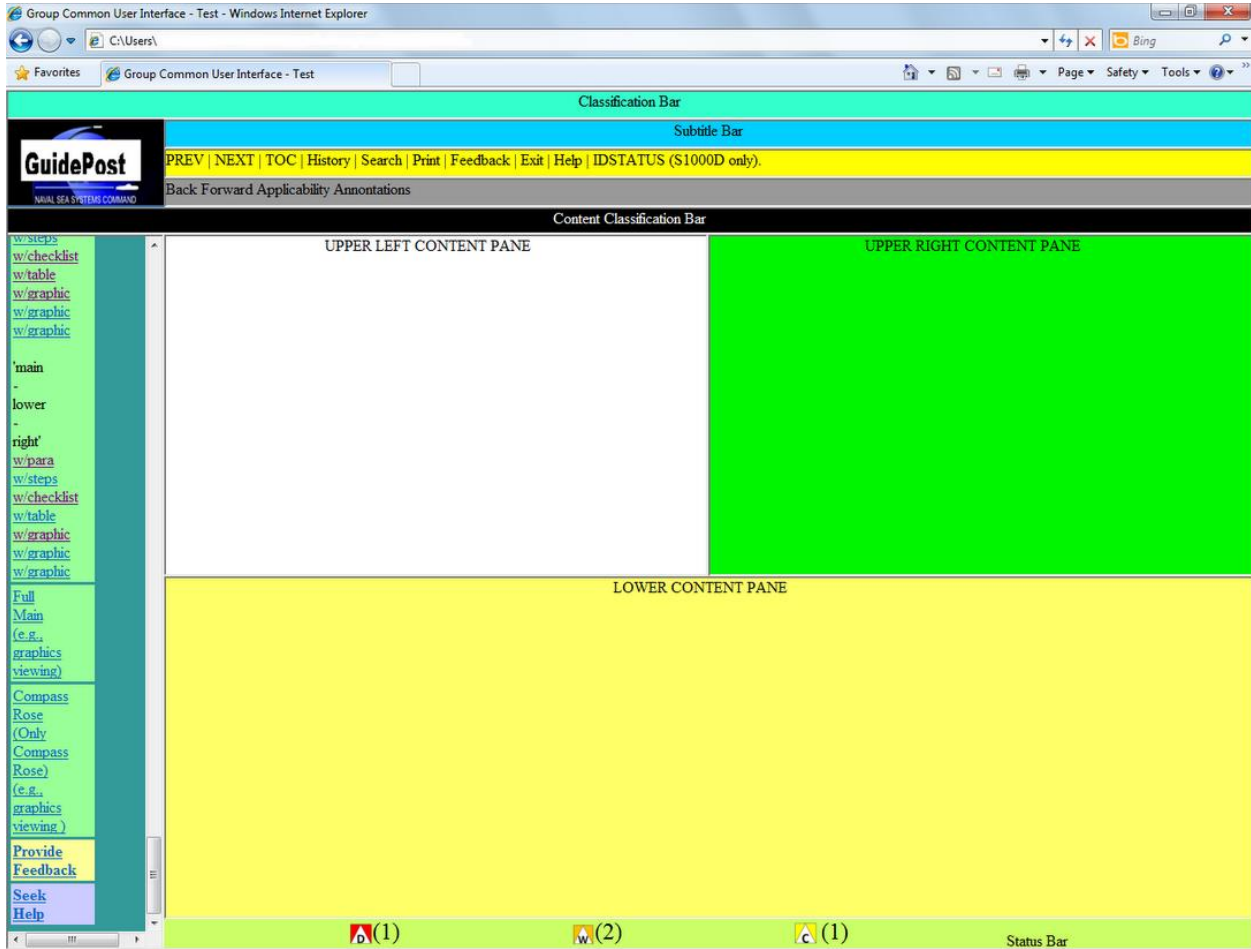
Group Common User Interface - Test - Windows Internet Explorer

C:\Users\

Bing

Favorites

Group Common User Interface - Test

Page ▾ Safety ▾ Tools ▾

Classification Bar

GuidePost
NAVAL SEA SYSTEMS COMMAND

Subtitle Bar

PREV | NEXT | TOC | History | Search | Print | Feedback | Exit | Help | IDSTATUS (S1000D only).

Back Forward Applicability Annontations

Content Classification Bar

w/steps
w/checklist
w/table
w/graphic
w/graphic
w/graphic

'main
-
lower
-
right'
w/para
w/steps
w/checklist
w/table
w/graphic
w/graphic
w/graphic

Full Main (e.g., graphics viewing)

Compass Rose (Only Compass Rose) (e.g., graphics viewing )

Provide Feedback

Seek Help

UPPER LEFT CONTENT PANE

UPPER RIGHT CONTENT PANE

LOWER CONTENT PANE

D (1)

W (2)

C (1)

Status Bar